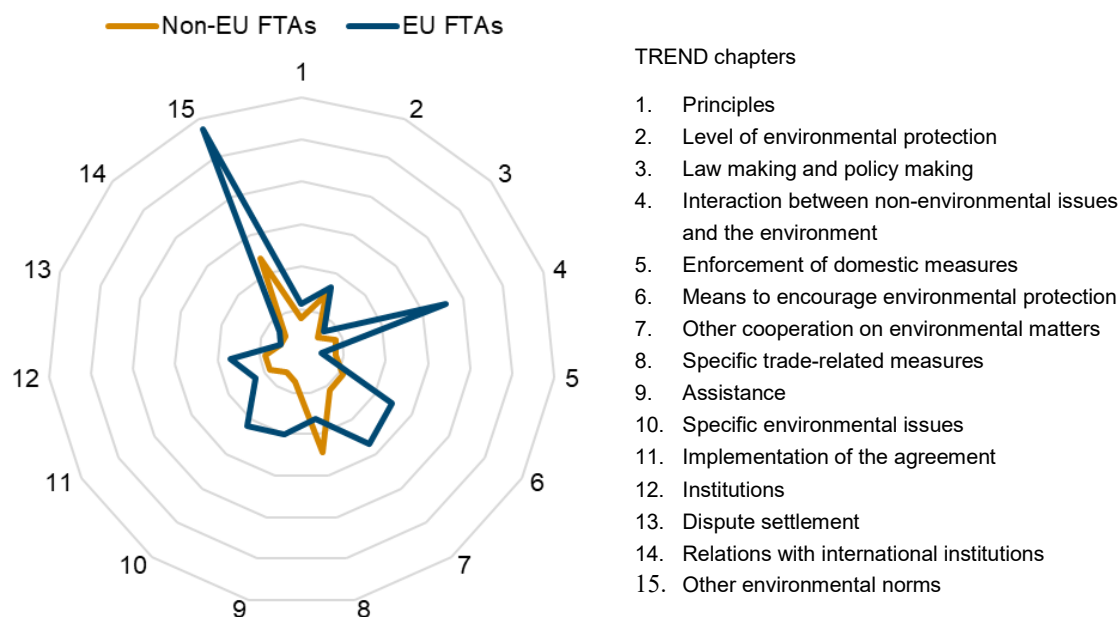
Non-EU FTAs EU FTAs

1
2
3
4
5
6
7
8
9
10
11
12
13
14
15

TREND chapters

1. Principles
2. Level of environmental protection
3. Law making and policy making
4. Interaction between non-environmental issues and the environment
5. Enforcement of domestic measures
6. Means to encourage environmental protection
7. Other cooperation on environmental matters
8. Specific trade-related measures
9. Assistance
10. Specific environmental issues
11. Implementation of the agreement
12. Institutions
13. Dispute settlement
14. Relations with international institutions
15. Other environmental norms